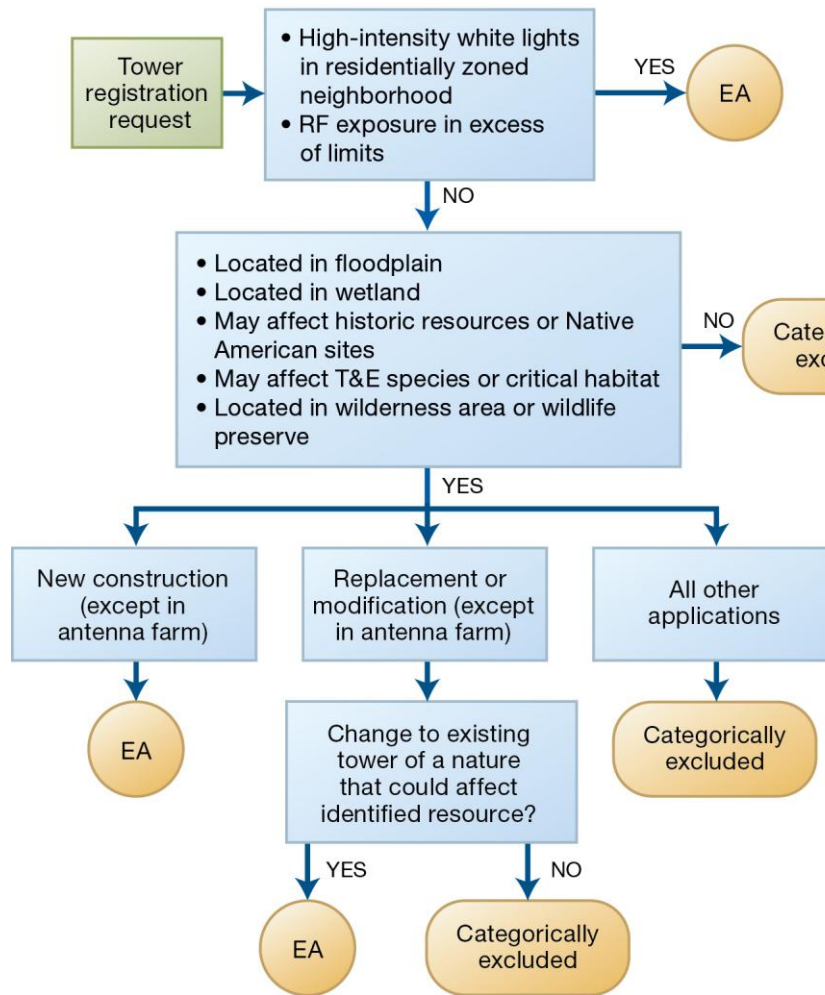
Tower registration request

• High-intensity white lights in residentially zoned neighborhood
• RF exposure in excess of limits

YES

EA

NO

• Located in floodplain
• Located in wetland
• May affect historic resources or Native American sites
• May affect T&E species or critical habitat
• Located in wilderness area or wildlife preserve

NO

Cate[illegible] exc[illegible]

YES

New construction (except in antenna farm)

Replacement or modification (except in antenna farm)

All other applications

EA

Change to existing tower of a nature that could affect identified resource?

Categorically excluded

YES

NO

EA

Categorically excluded